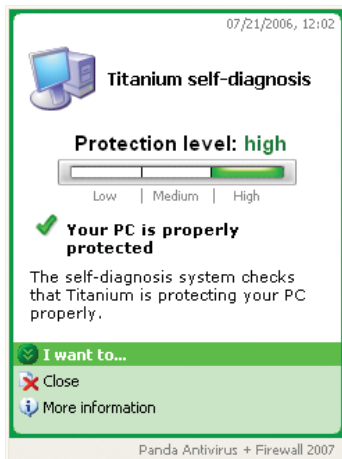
07/21/2006, 12:02

Titanium self-diagnosis

Protection level: high

Low | Medium | High

Your PC is properly protected

The self-diagnosis system checks that Titanium is protecting your PC properly.

I want to...

Close

More information

Panda Antivirus + Firewall 2007